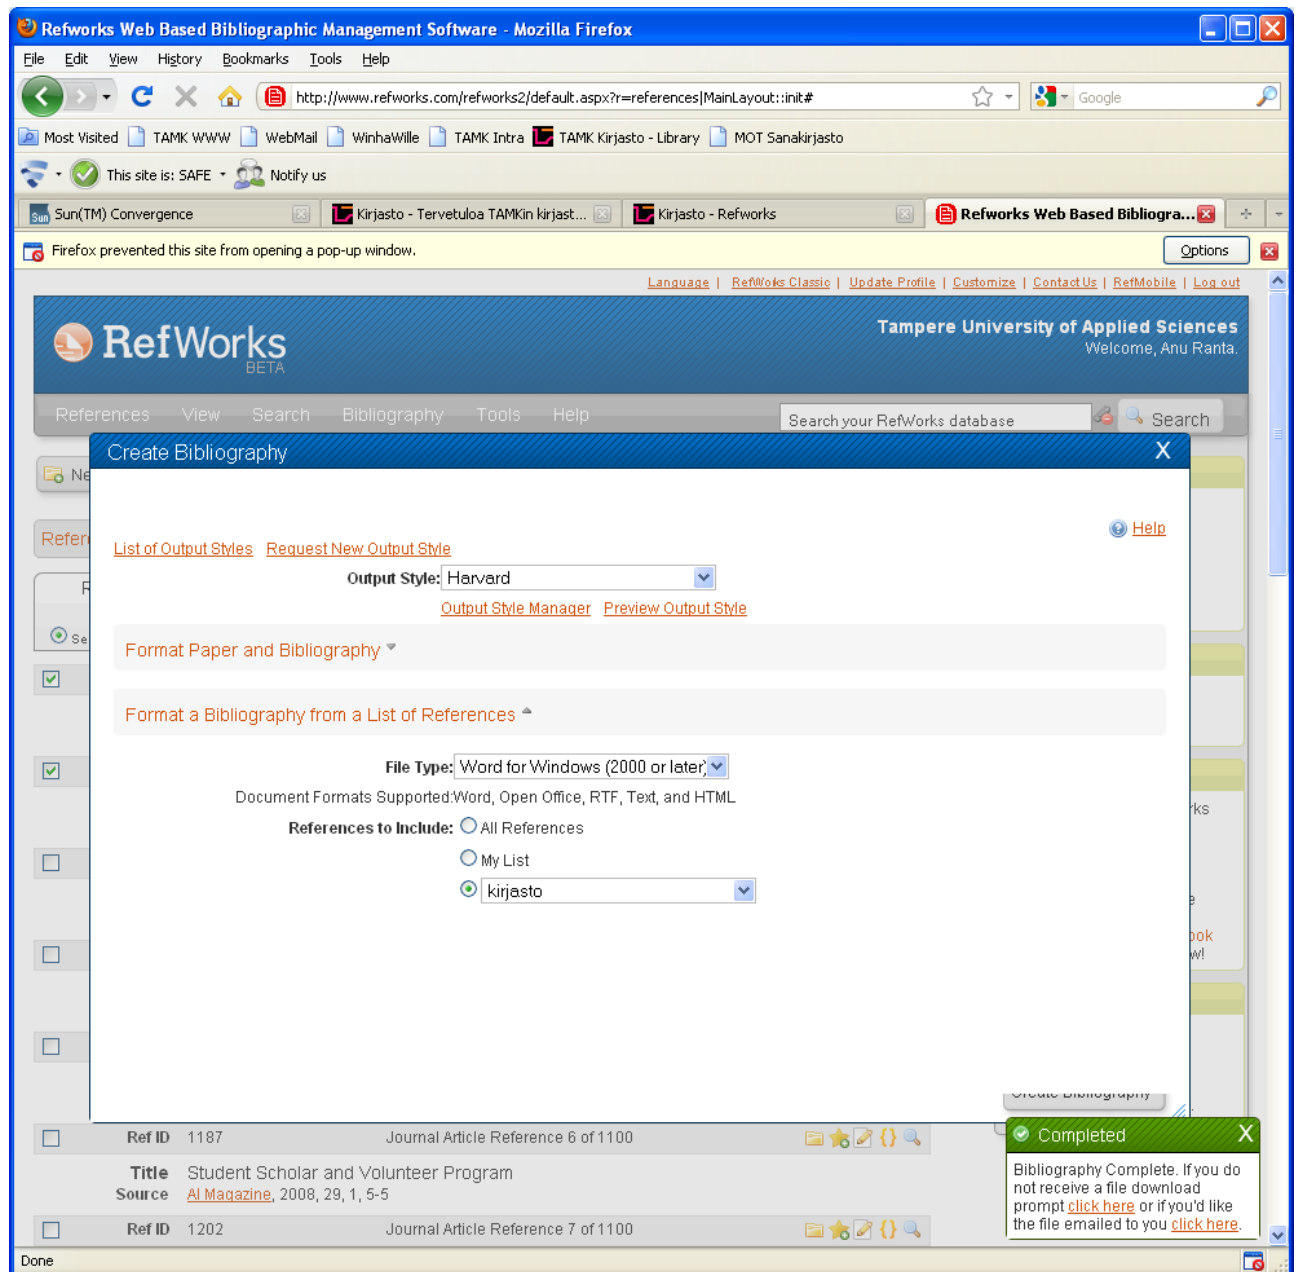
Refworks Web Based Bibliographic Management Software - Mozilla Firefox

File Edit View History Bookmarks Tools Help

http://www.refworks.com/refworks2/default.aspx?r=references|MainLayout::init#

Google

Most Visited TAMK WWW WebMail WinhaWille TAMK Intra TAMK Kirjasto - Library MOT Sanakirjasto

This site is: SAFE Notify us

Sun(TM) Convergence | Kirjasto - Tervetuloa TAMKin kirjast... | Kirjasto - Refworks | Refworks Web Based Bibliogra...

Firefox prevented this site from opening a pop-up window.

Options

Language | RefWorks Classic | Update Profile | Customize | Contact Us | RefMobile | Log out

RefWorks BETA

Tampere University of Applied Sciences
Welcome, Anu Ranta.

References View Search Bibliography Tools Help

Search your RefWorks database

Search

Create Bibliography

X

Help

List of Output Styles Request New Output Style

Output Style: Harvard

Output Style Manager Preview Output Style

Format Paper and Bibliography

Format a Bibliography from a List of References

File Type: Word for Windows (2000 or later)

Document Formats Supported:Word, Open Office, RTF, Text, and HTML

References to Include: All References

My List

kirjasto

Ref ID 1187 Journal Article Reference 6 of 1100

Title Student Scholar and Volunteer Program
Source AI Magazine, 2008, 29, 1, 5-5

Ref ID 1202 Journal Article Reference 7 of 1100

Completed X

Bibliography Complete. If you do not receive a file download prompt click here or if you'd like the file emailed to you click here.

Done